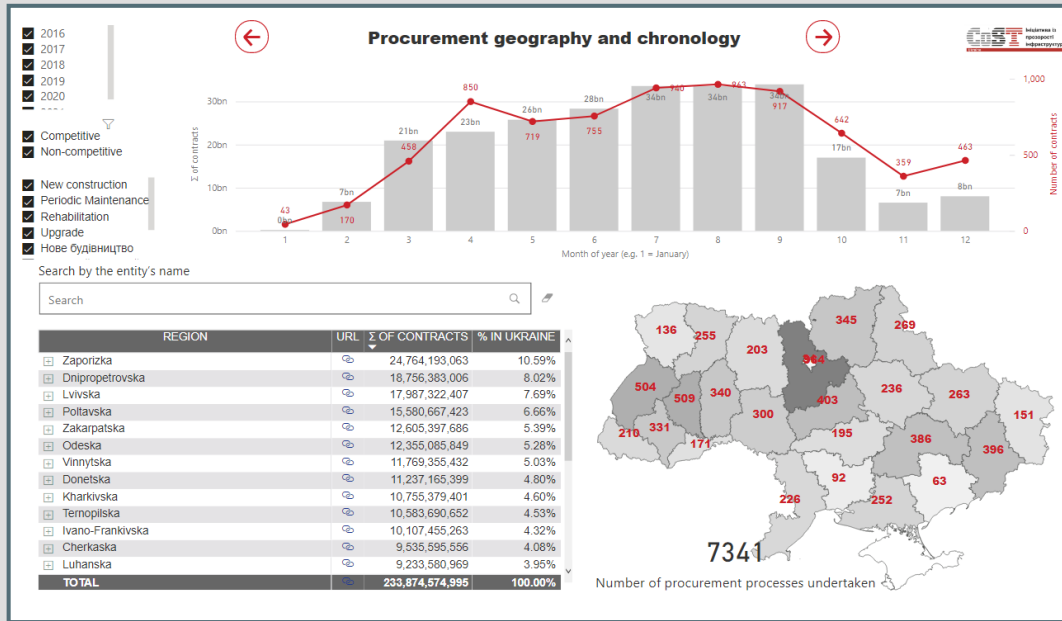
2016
2017
2018
2019
2020

Competitive
Non-competitive

New construction
Periodic Maintenance
Rehabilitation
Upgrade
Нове будівництво

Procurement geography and chronology

CoST Ініціатива із прозорості інфраструктури

Σ of contracts
Number of contracts

30bn
20bn
10bn
0bn

1,000
500
0

0bn 7bn 21bn 23bn 26bn 28bn 34bn 34bn 34bn 17bn 7bn 8bn
43 170 458 850 719 755 940 963 917 642 359 463

1 2 3 4 5 6 7 8 9 10 11 12
Month of year (e.g. 1 = January)

Search by the entity's name

Search

| REGION | URL | Σ OF CONTRACTS | % IN UKRAINE |
|---|---|---|---|
| Zaporizka | | 24,764,193,063 | 10.59% |
| Dnipropetrovska | | 18,756,383,006 | 8.02% |
| Lvivska | | 17,987,322,407 | 7.69% |
| Poltavska | | 15,580,667,423 | 6.66% |
| Zakarpatska | | 12,605,397,686 | 5.39% |
| Odeska | | 12,355,085,849 | 5.28% |
| Vinnytska | | 11,769,355,432 | 5.03% |
| Donetska | | 11,237,165,399 | 4.80% |
| Kharkivska | | 10,755,379,401 | 4.60% |
| Ternopilska | | 10,583,690,652 | 4.53% |
| Ivano-Frankivska | | 10,107,455,263 | 4.32% |
| Cherkaska | | 9,535,595,556 | 4.08% |
| Luhanska | | 9,233,580,969 | 3.95% |
| TOTAL | | 233,874,574,995 | 100.00% |

136 255 345 269 203 964 504 509 340 403 236 263 151 300 210 331 171 195 386 396 226 92 252 63

7341
Number of procurement processes undertaken